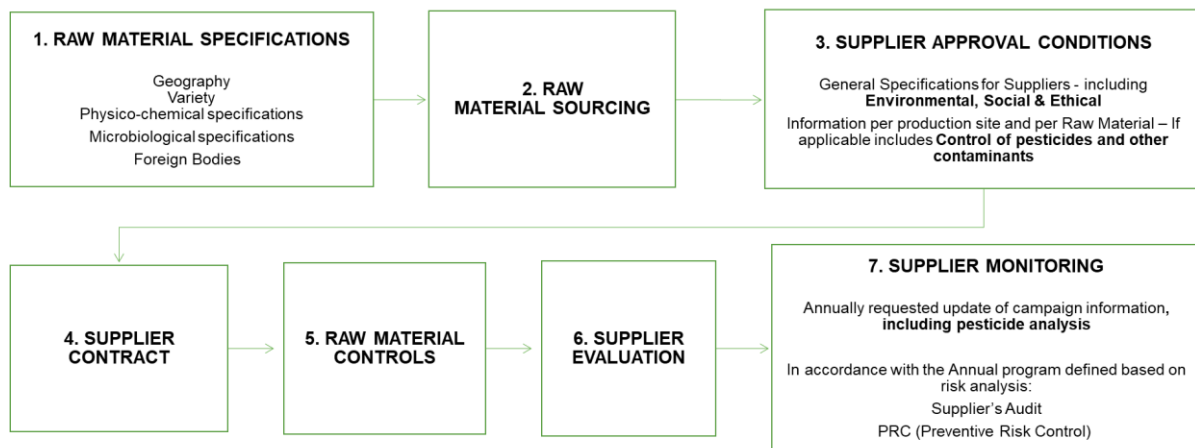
1. RAW MATERIAL SPECIFICATIONS

Geography
Variety
Physico-chemical specifications
Microbiological specifications
Foreign Bodies

2. RAW MATERIAL SOURCING

3. SUPPLIER APPROVAL CONDITIONS

General Specifications for Suppliers - including Environmental, Social & Ethical

Information per production site and per Raw Material – If applicable includes Control of pesticides and other contaminants

4. SUPPLIER CONTRACT

5. RAW MATERIAL CONTROLS

6. SUPPLIER EVALUATION

7. SUPPLIER MONITORING

Annually requested update of campaign information, including pesticide analysis

In accordance with the Annual program defined based on risk analysis:
Supplier's Audit
PRC (Preventive Risk Control)